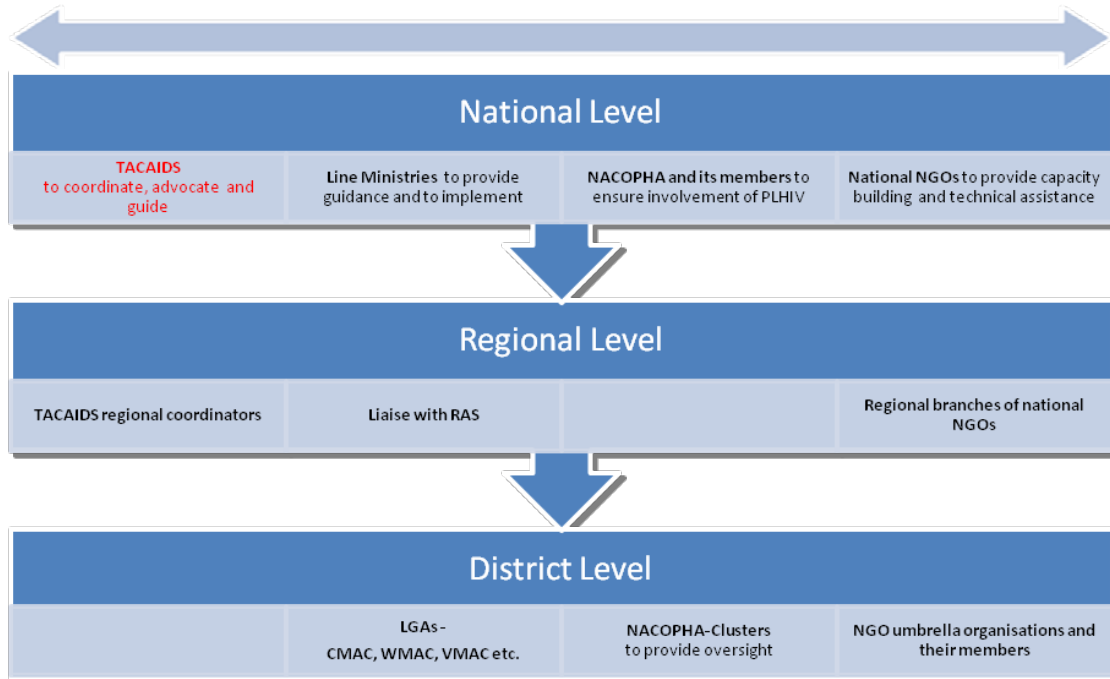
National Level

TACAIDS to coordinate, advocate and guide

Line Ministries to provide guidance and to implement

NACOPHA and its members to ensure involvement of PLHIV

National NGOs to provide capacity building and technical assistance

Regional Level

TACAIDS regional coordinators

Liaise with RAS

Regional branches of national NGOs

District Level

LGAs - CMAC, WMAC, VMAC etc.

NACOPHA-Clusters to provide oversight

NGO umbrella organisations and their members